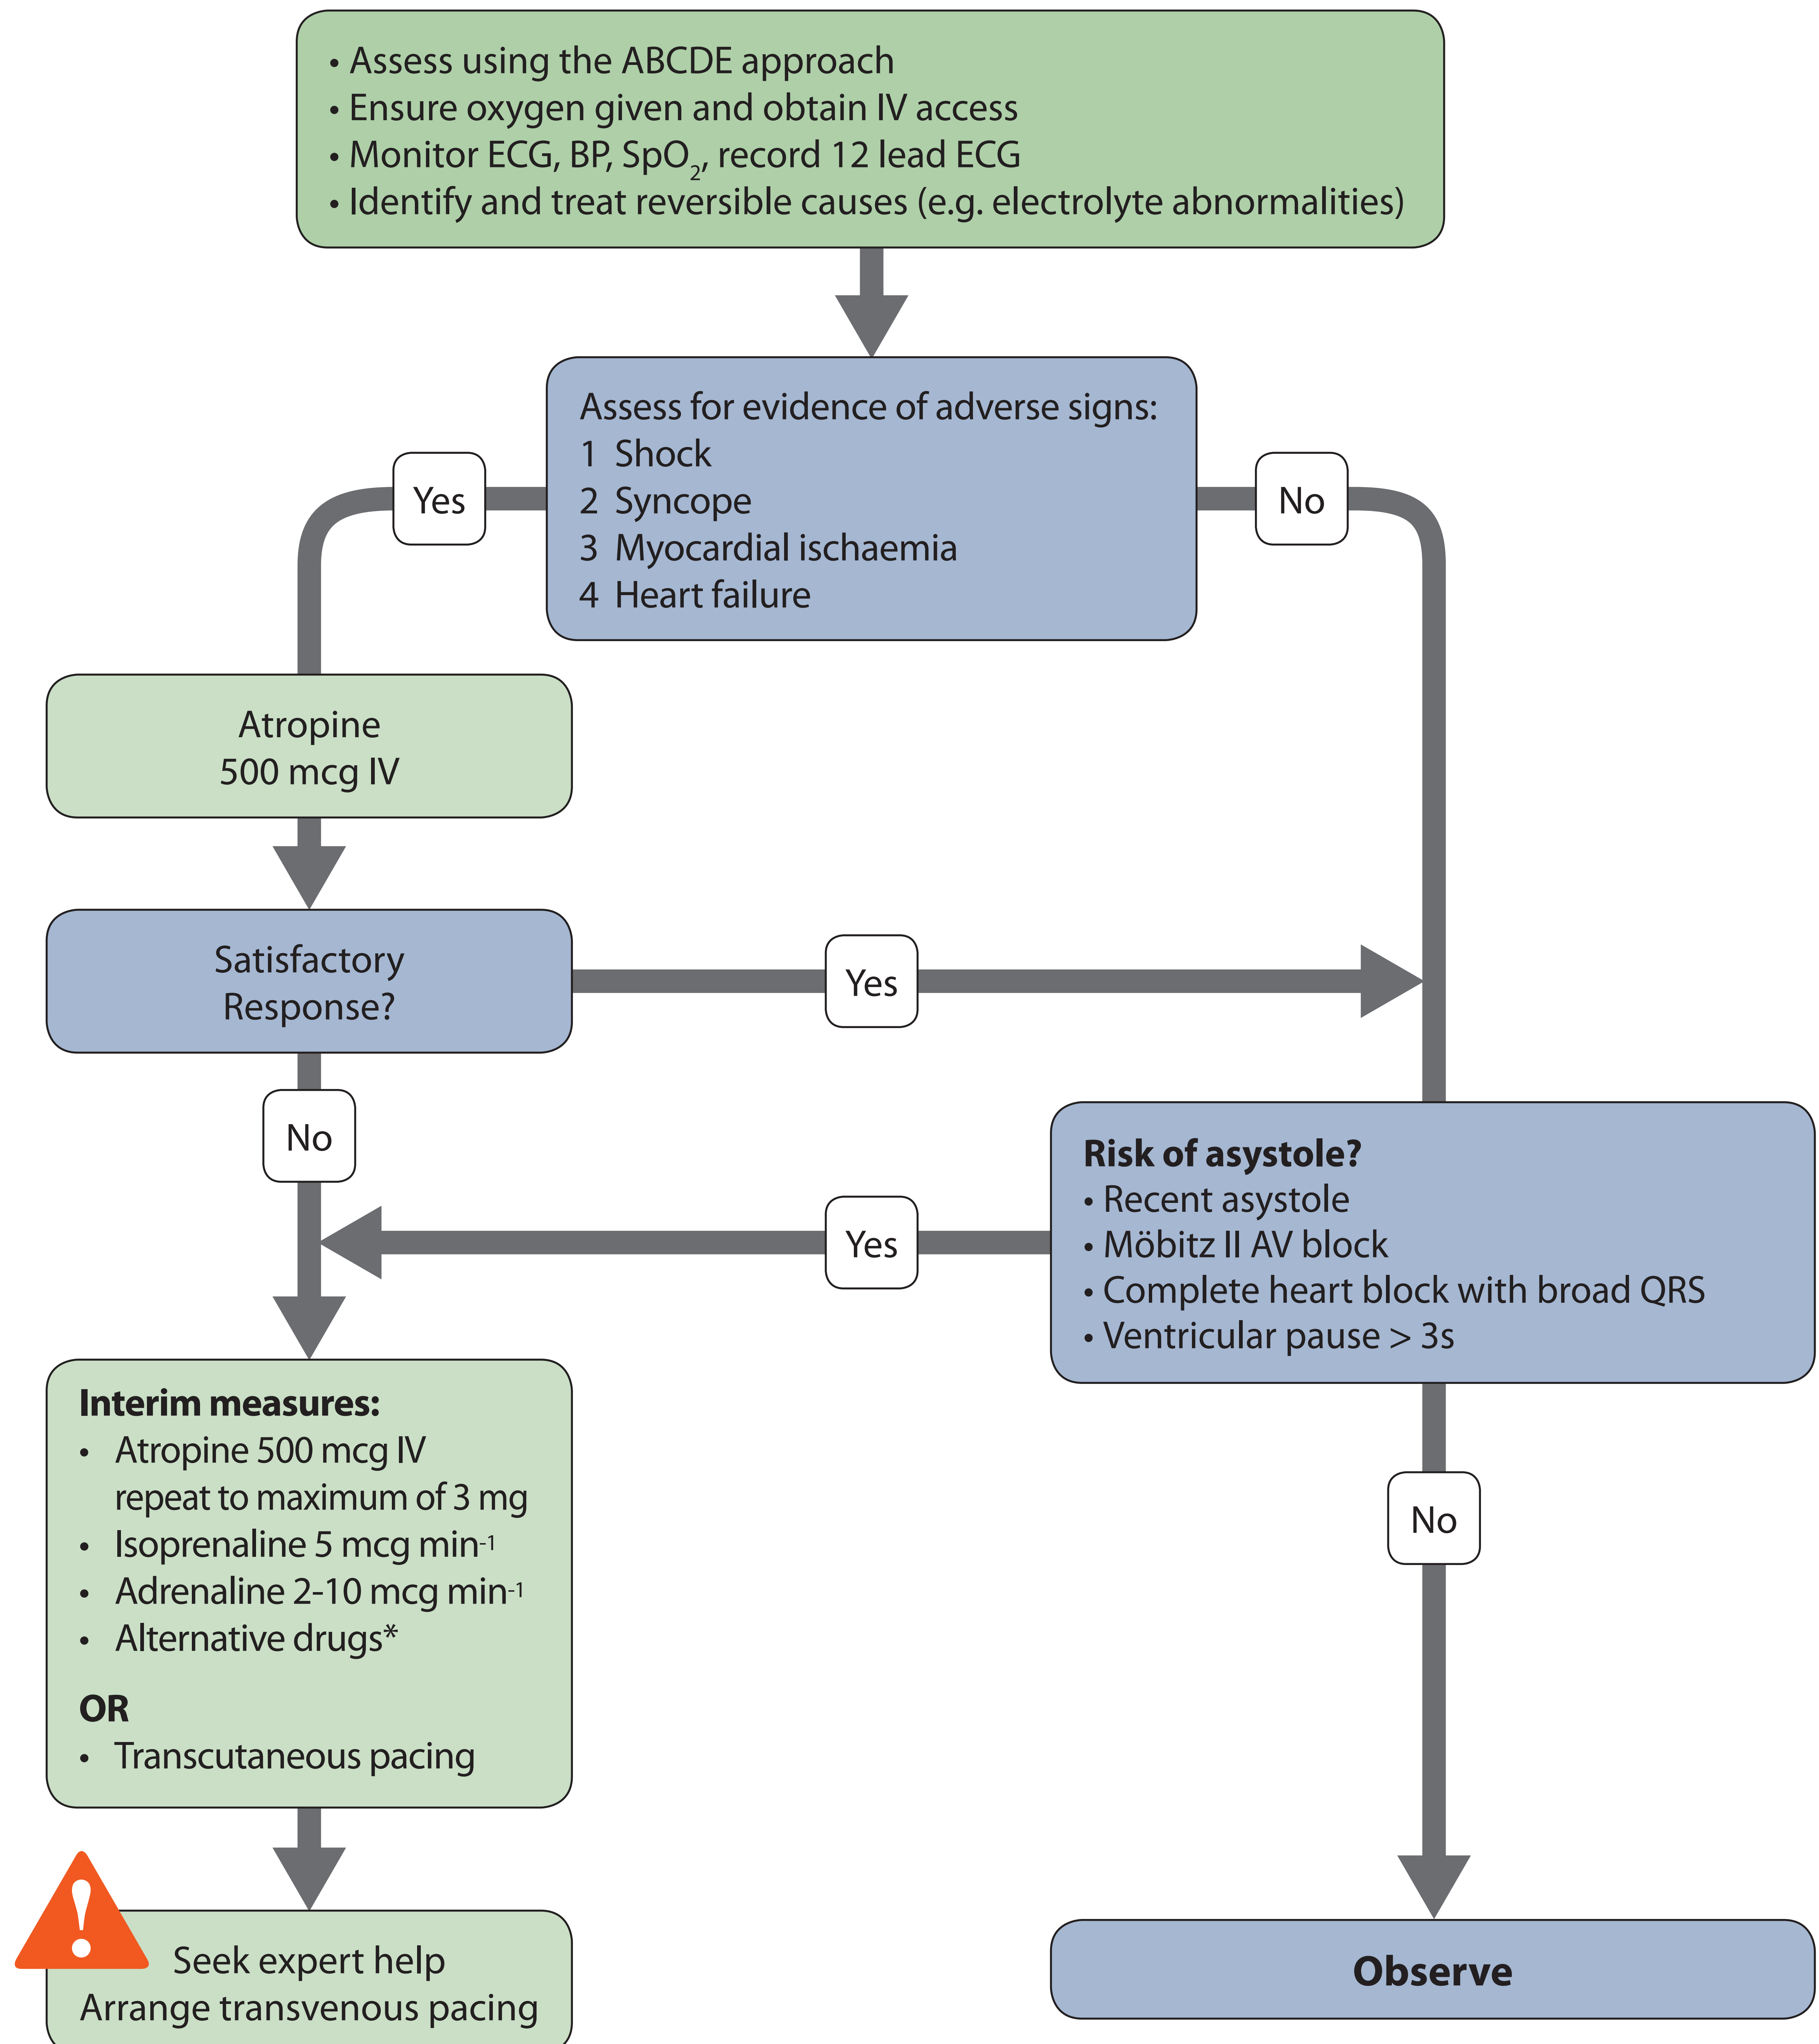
• Assess using the ABCDE approach
• Ensure oxygen given and obtain IV access
• Monitor ECG, BP, $SpO_2$, record 12 lead ECG
• Identify and treat reversible causes (e.g. electrolyte abnormalities)

Assess for evidence of adverse signs:
1 Shock
2 Syncope
3 Myocardial ischaemia
4 Heart failure

Yes

No

Atropine
500 mcg IV

Satisfactory Response?

Yes

No

Risk of asystole?
• Recent asystole
• Möbitz II AV block
• Complete heart block with broad QRS
• Ventricular pause > 3s

Yes

Interim measures:
• Atropine 500 mcg IV repeat to maximum of 3 mg
• Isoprenaline 5 mcg $min^{-1}$
• Adrenaline 2-10 mcg $min^{-1}$
• Alternative drugs*

OR
• Transcutaneous pacing

No

Seek expert help
Arrange transvenous pacing

Observe